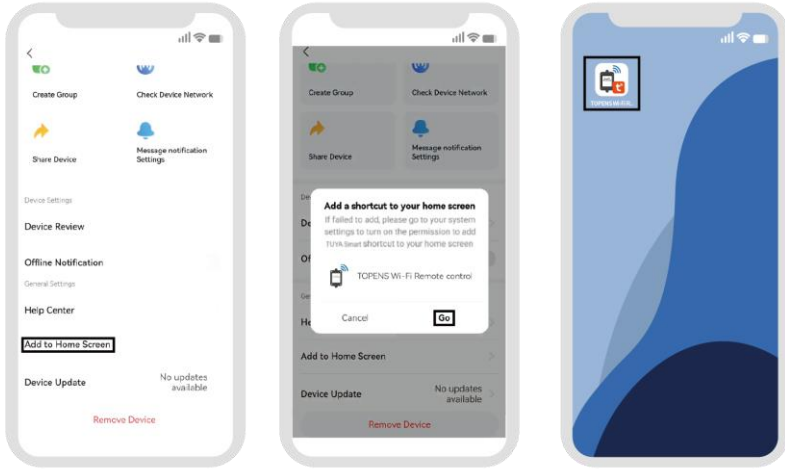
<

Create Group

Check Device Network

Share Device

Message notification Settings

Device Settings

Device Review

Offline Notification

General Settings

Help Center

Add to Home Screen

Device Update

No updates available

Remove Device

<

Create Group

Check Device Network

Share Device

Message notification Settings

De

Of

Ge

He

Add a shortcut to your home screen

If failed to add, please go to your system settings to turn on the permission to add TUYA Smart shortcut to your home screen

TOPENS Wi-Fi Remote control

Cancel

Go

Add to Home Screen

Device Update

No updates available

Remove Device

TOPENS Wi-Fi R